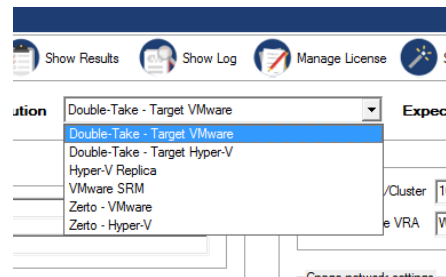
Show Results
Show Log
Manage License

ution
Double-Take - Target VMware
Expec

Double-Take - Target VMware
Double-Take - Target Hyper-V
Hyper-V Replica
VMware SRM
Zerto - VMware
Zerto - Hyper-V

/Cluster
e VRA
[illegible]